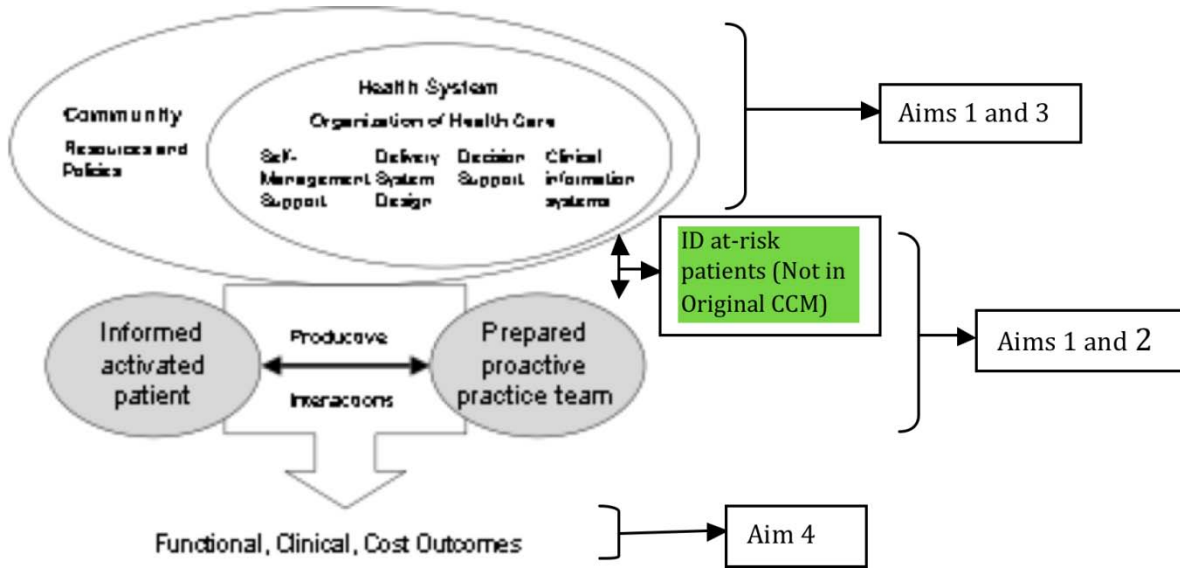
Health System

Organization of Health Care

Community

Resources and Policies

Self-Management Support

Delivery System Design

Decision Support

Clinical information systems

Aims 1 and 3

ID at-risk patients (Not in Original CCM)

Informed activated patient

Producove

Interacoons

Prepared proactive practice team

Aims 1 and 2

Functional, Clinical, Cost Outcomes

Aim 4